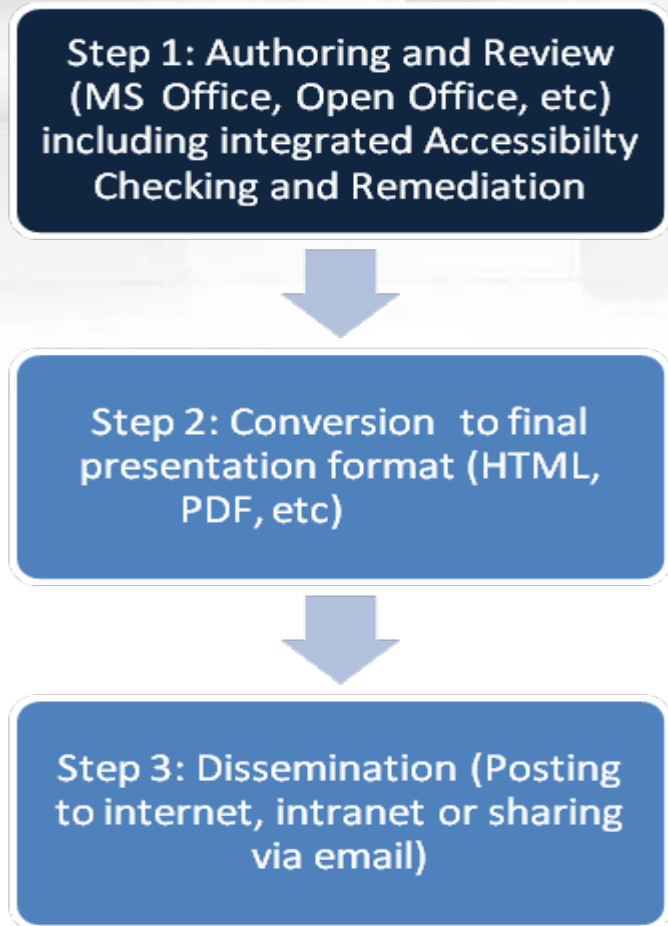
Step 1: Authoring and Review (MS Office, Open Office, etc) including integrated Accessibilty Checking and Remediation

Step 2: Conversion to final presentation format (HTML, PDF, etc)

Step 3: Dissemination (Posting to internet, intranet or sharing via email)